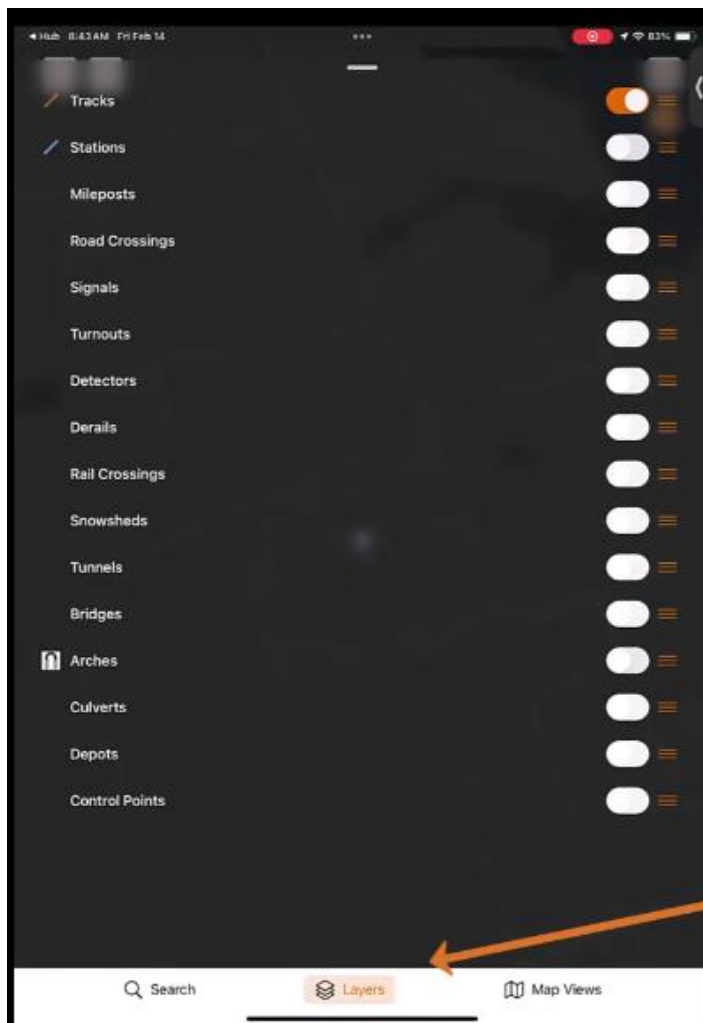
◄ Hub 8:43 AM Fri Feb 14

83%

Tracks

Stations

Mileposts

Road Crossings

Signals

Turnouts

Detectors

Derails

Rail Crossings

Snowsheds

Tunnels

Bridges

Arches

Culverts

Depots

Control Points

Search

Layers

Map Views